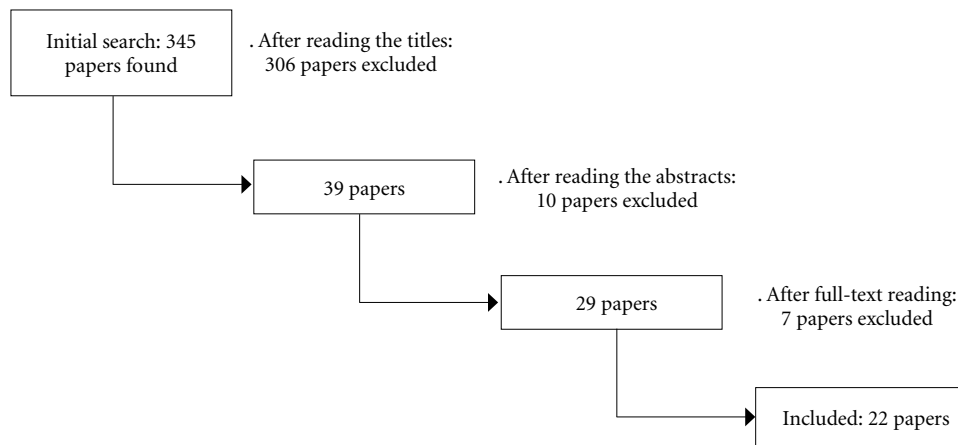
Initial search: 345 papers found

. After reading the titles: 306 papers excluded

39 papers

. After reading the abstracts: 10 papers excluded

29 papers

. After full-text reading: 7 papers excluded

Included: 22 papers